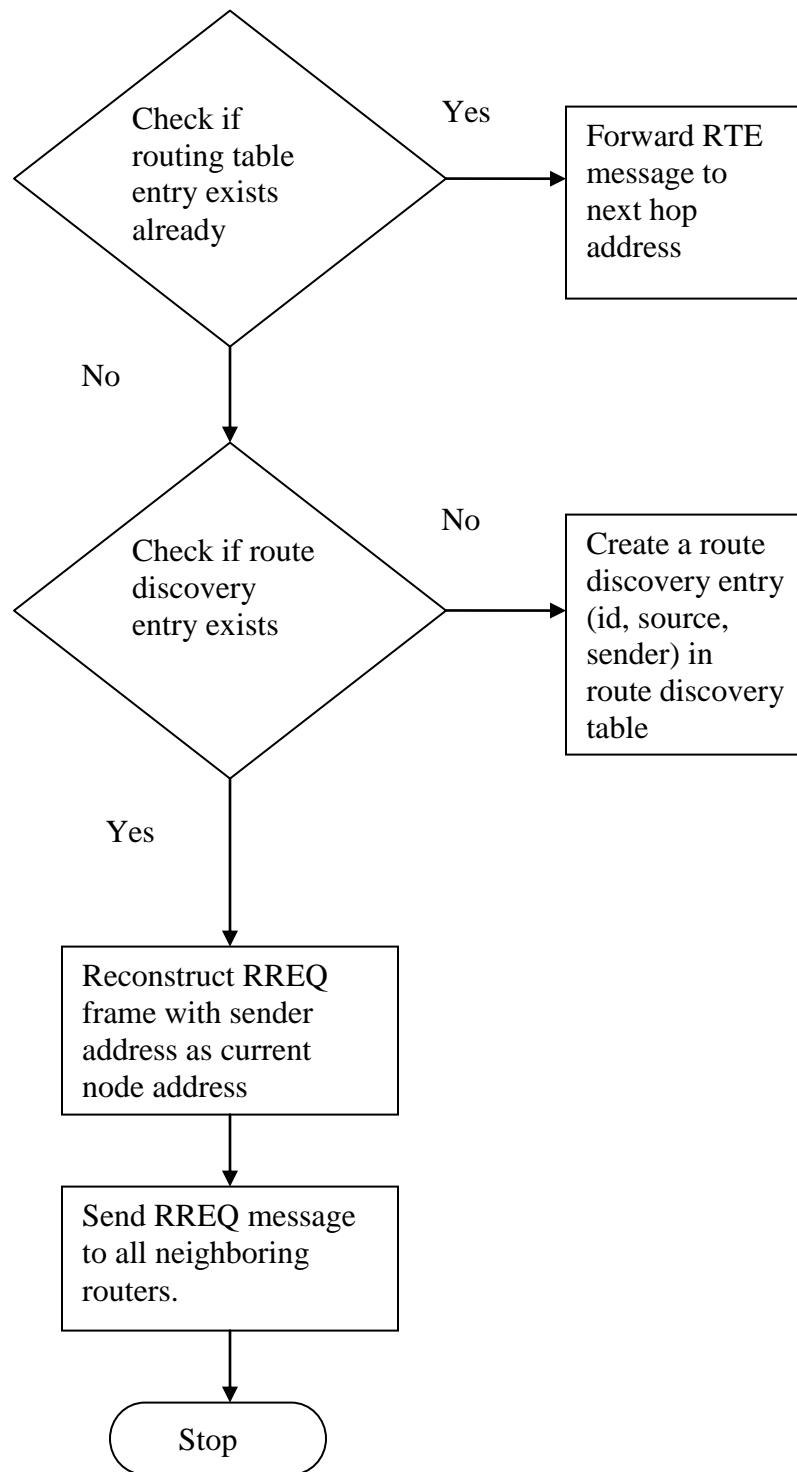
Check if routing table entry exists already

Yes

Forward RTE message to next hop address

No

Check if route discovery entry exists

No

Create a route discovery entry (id, source, sender) in route discovery table

Yes

Reconstruct RREQ frame with sender address as current node address

Send RREQ message to all neighboring routers.

Stop